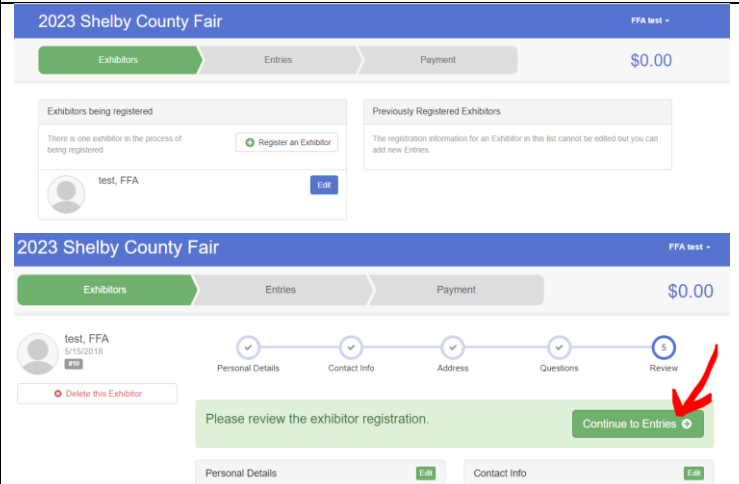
2023 Shelby County Fair

FFA test

Exhibitors

Entries

Payment

$0.00

Exhibitors being registered

There is one exhibitor in the process of being registered

Register an Exhibitor

test, FFA

Edit

Previously Registered Exhibitors

The registration information for an Exhibitor in this list cannot be edited but you can add new Entries.

2023 Shelby County Fair

FFA test

Exhibitors

Entries

Payment

$0.00

test, FFA
5/15/2018
#10

Delete this Exhibitor

Personal Details

Contact Info

Address

Questions

5
Review

Please review the exhibitor registration.

Continue to Entries

Personal Details

Edit

Contact Info

Edit